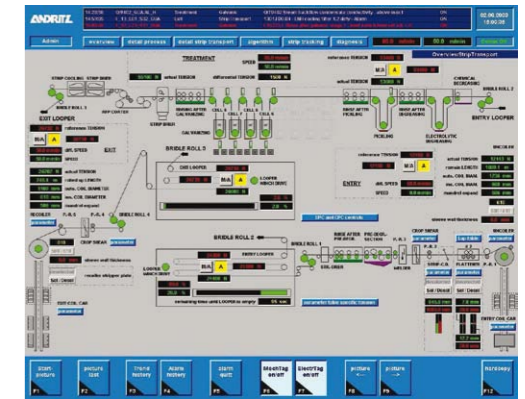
ANDRITZ

Admin | overview | detail process | detail strip transport | algorithm | strip tracking | diagnosis

Overview/StripTransport

TREATMENT

STRIP COILING | STRIP EXIT

BRIDLE ROLL 3

EXIT LOOPER

reference TENSION

act. SPEED

SPEED

EXIT

actual TENSION

coiled up LENGTH

max. COIL DIAMETER

act. COIL DIAMETER

BRIDLE ROLL 4

CROP SHEAR

BRIDLE ROLL 2

reference TENSION

actual TENSION

ENTRY

act. SPEED

BRIDLE ROLL 1

ENTRY LOOPER

PICKLING

ELECTROLYTIC DEGREASING

CHEMICAL DEGREASING

UNCOILER

actual TENSION

remain LENGTH

max. COIL DIAMETER

act. COIL DIAMETER

CROP SHEAR

FLATTENER

UNCOILER

ENTRY COIL CAR

EXIT COIL CAR

M/A | A

LOOPER WINCH

remaining time until LOOPER is empty

F1 | F2 | F3 | F4 | F5 | F6 | F7 | F8 | F9 | F12